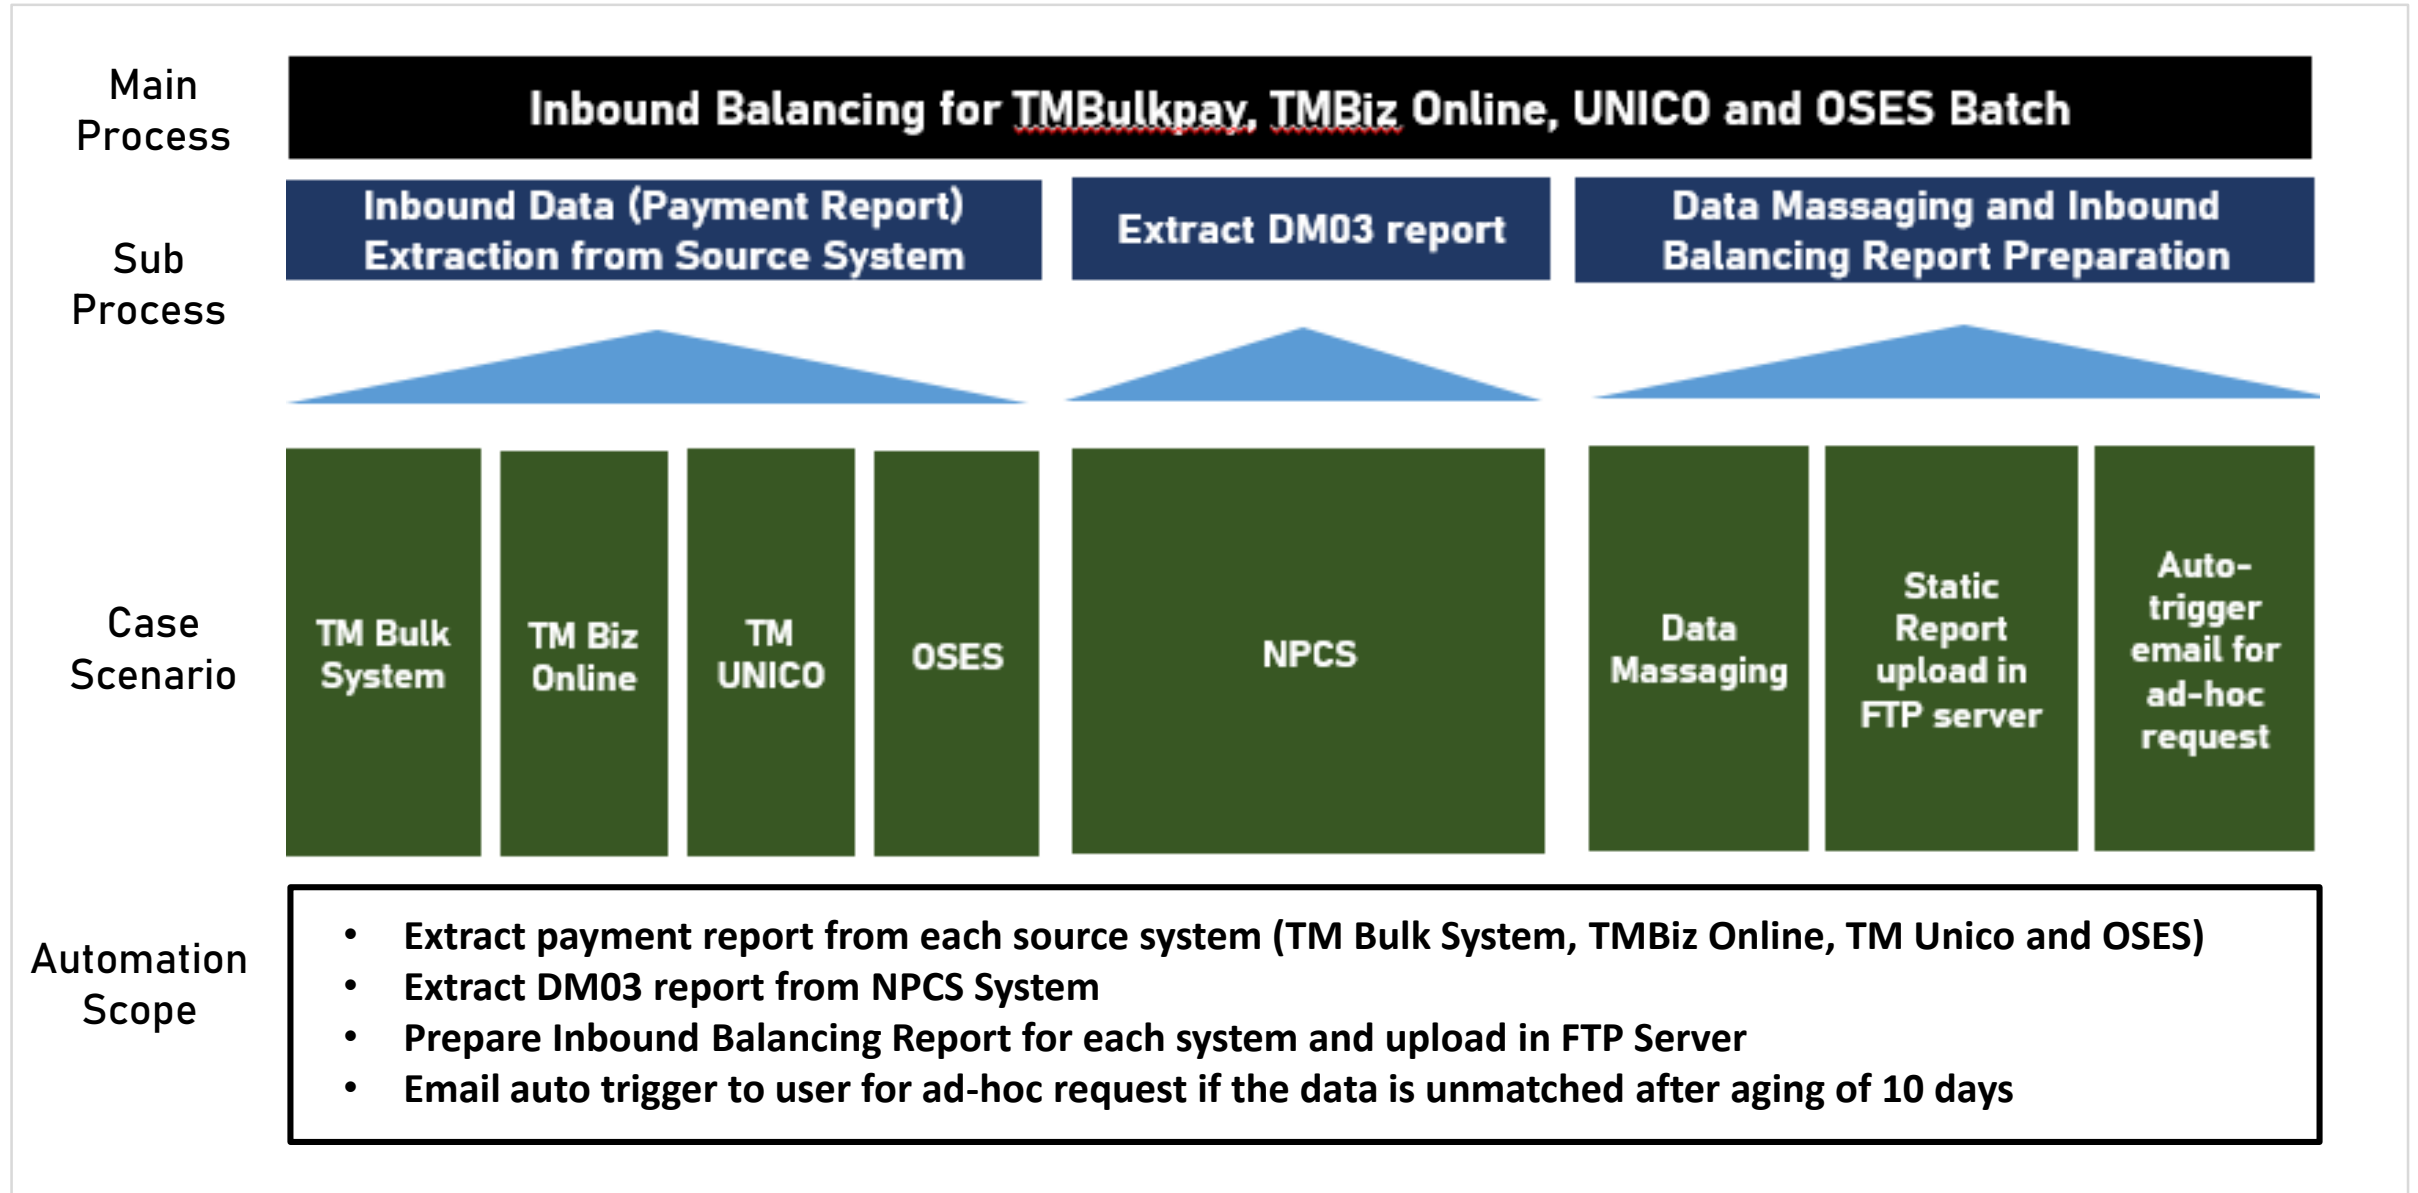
Main Process

Inbound Balancing for TMBulkpay, TMBiz Online, UNICO and OSES Batch

Sub Process

Inbound Data (Payment Report) Extraction from Source System

Extract DM03 report

Data Massaging and Inbound Balancing Report Preparation

Case Scenario

TM Bulk System

TM Biz Online

TM UNICO

OSES

NPCS

Data Massaging

Static Report upload in FTP server

Auto-trigger email for ad-hoc request

Automation Scope

• Extract payment report from each source system (TM Bulk System, TMBiz Online, TM Unico and OSES)
• Extract DM03 report from NPCS System
• Prepare Inbound Balancing Report for each system and upload in FTP Server
• Email auto trigger to user for ad-hoc request if the data is unmatched after aging of 10 days